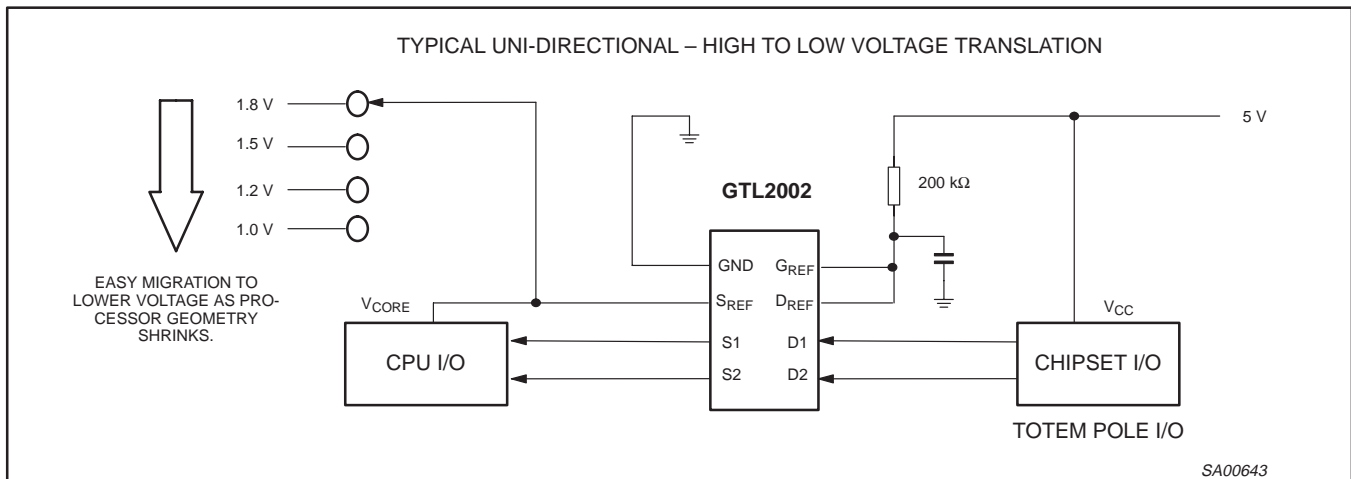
TYPICAL UNI-DIRECTIONAL – HIGH TO LOW VOLTAGE TRANSLATION

1.8 V
1.5 V
1.2 V
1.0 V

EASY MIGRATION TO LOWER VOLTAGE AS PROCESSOR GEOMETRY SHRINKS.

5 V

200 kΩ

GTL2002

GND
$G_{REF}$
$S_{REF}$
$D_{REF}$
S1
D1
S2
D2

$V_{CORE}$

CPU I/O

$V_{CC}$

CHIPSET I/O

TOTEM POLE I/O

SA00643